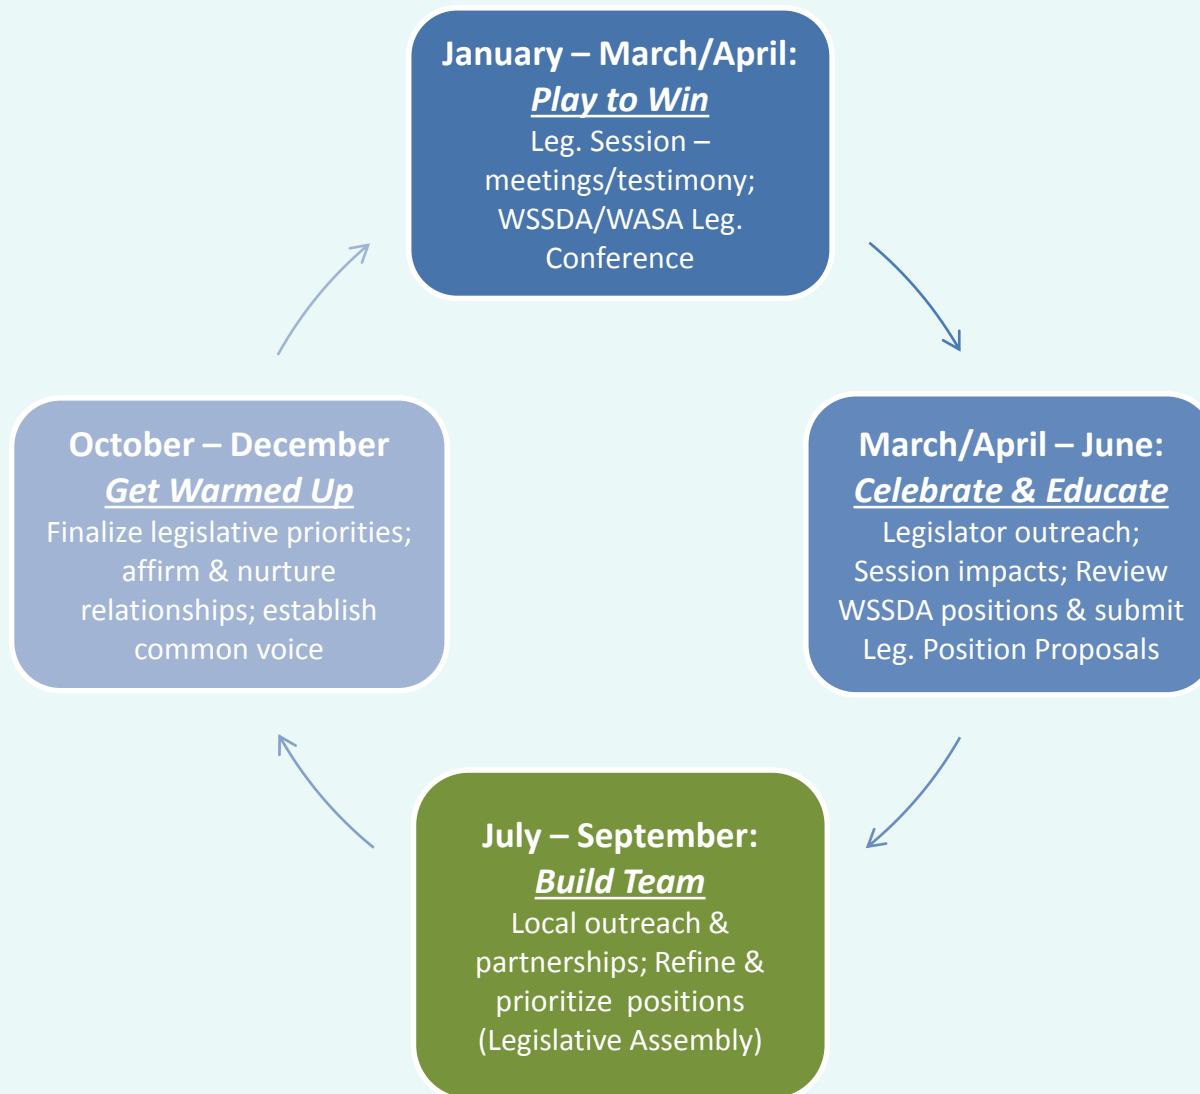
January – March/April:
Play to Win
Leg. Session – meetings/testimony; WSSDA/WASA Leg. Conference

March/April – June:
Celebrate & Educate
Legislator outreach; Session impacts; Review WSSDA positions & submit Leg. Position Proposals

July – September:
Build Team
Local outreach & partnerships; Refine & prioritize positions (Legislative Assembly)

October – December
Get Warmed Up
Finalize legislative priorities; affirm & nurture relationships; establish common voice